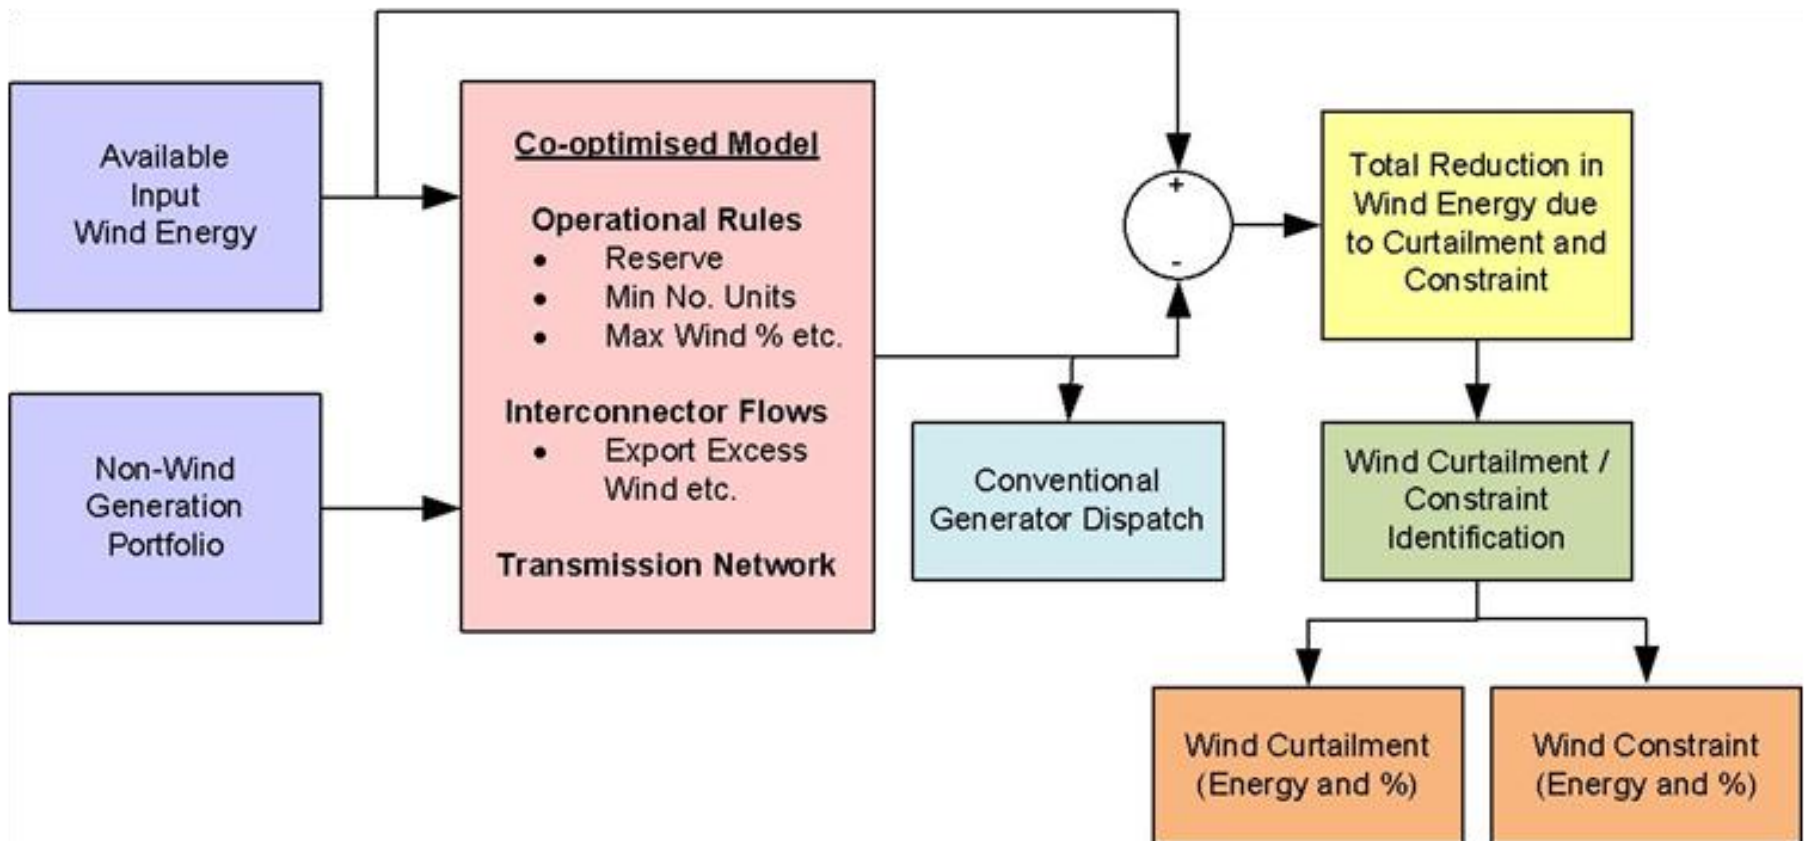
Available Input Wind Energy

Non-Wind Generation Portfolio

Co-optimised Model

Operational Rules
- Reserve
- Min No. Units
- Max Wind % etc.

Interconnector Flows
- Export Excess Wind etc.

Transmission Network

+

-

Conventional Generator Dispatch

Total Reduction in Wind Energy due to Curtailment and Constraint

Wind Curtailment / Constraint Identification

Wind Curtailment (Energy and %)

Wind Constraint (Energy and %)